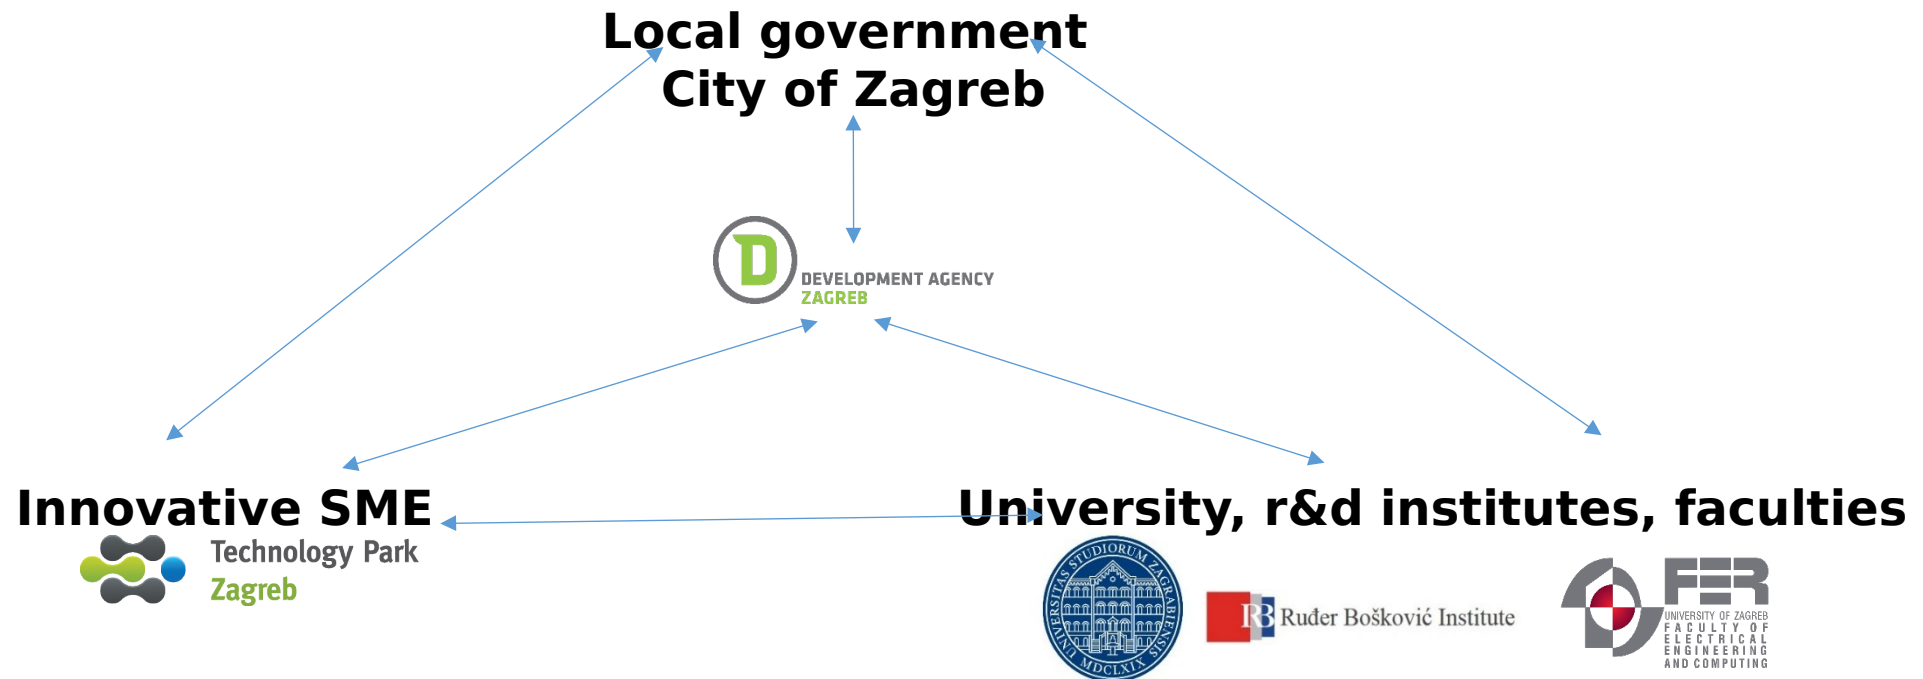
Local government
City of Zagreb

D DEVELOPMENT AGENCY ZAGREB

Innovative SME

Technology Park Zagreb

University, r&d institutes, faculties

UNIVERSITAS STUDIORUM ZAGRABIENSIS MDCLXIX

RB Ruđer Bošković Institute

FER UNIVERSITY OF ZAGREB FACULTY OF ELECTRICAL ENGINEERING AND COMPUTING